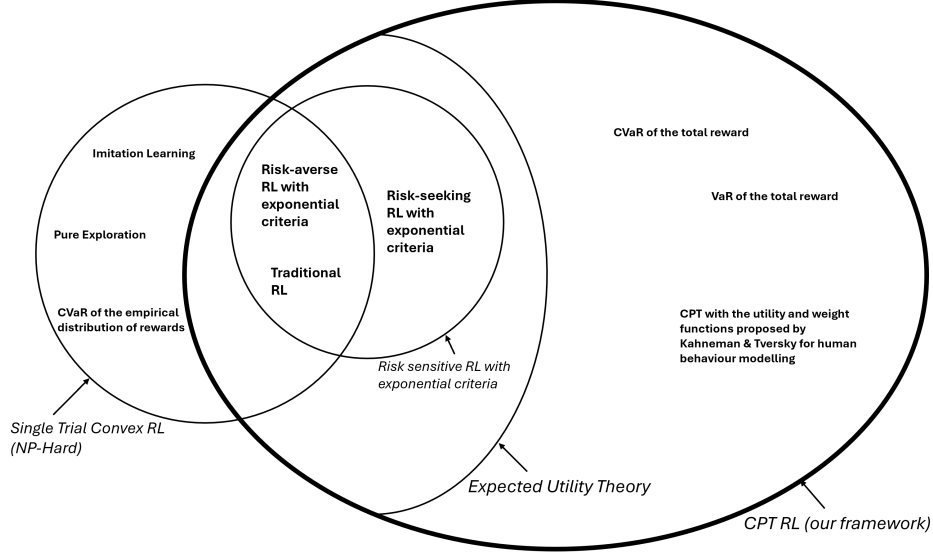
Imitation Learning

Pure Exploration

CVaR of the empirical distribution of rewards

Risk-averse RL with exponential criteria

Traditional RL

Risk-seeking RL with exponential criteria

CVaR of the total reward

VaR of the total reward

CPT with the utility and weight functions proposed by Kahneman & Tversky for human behaviour modelling

Risk sensitive RL with exponential criteria

Single Trial Convex RL (NP-Hard)

Expected Utility Theory

CPT RL (our framework)